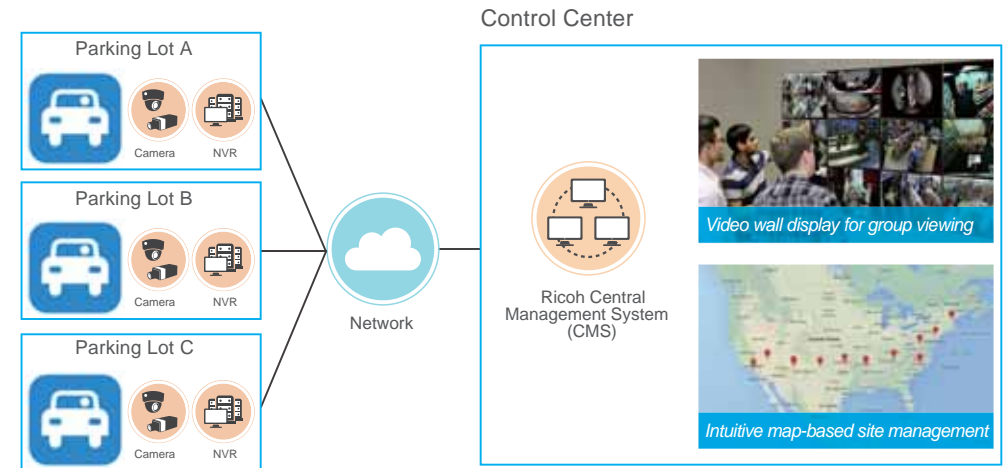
Parking Lot A

Camera

NVR

Parking Lot B

Camera

NVR

Parking Lot C

Camera

NVR

Network

Control Center

Ricoh Central Management System (CMS)

Video wall display for group viewing

Intuitive map-based site management